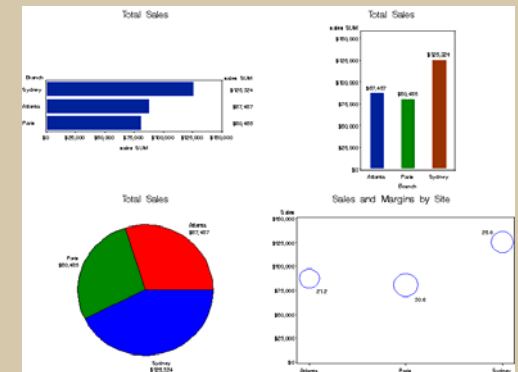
Total Sales

Branch

sales SUM

Sydney

$125,324

Atlanta

$87,457

Paris

$80,455

$0 $25,000 $50,000 $75,000 $100,000 $125,000 $150,000

sales SUM

Total Sales

sales SUM

$150,000

$125,000

$100,000

$75,000

$50,000

$25,000

$0

$87,457

$80,455

$125,324

Atlanta

Paris

Sydney

Branch

Total Sales

Atlanta
$87,457

Paris
$80,455

Sydney
$125,324

Sales and Margins by Site

Sales

$150,000

$125,000

$100,000

$75,000

$50,000

$25,000

$0

21.2

20.6

25.6

Atlanta

Paris

Sydney